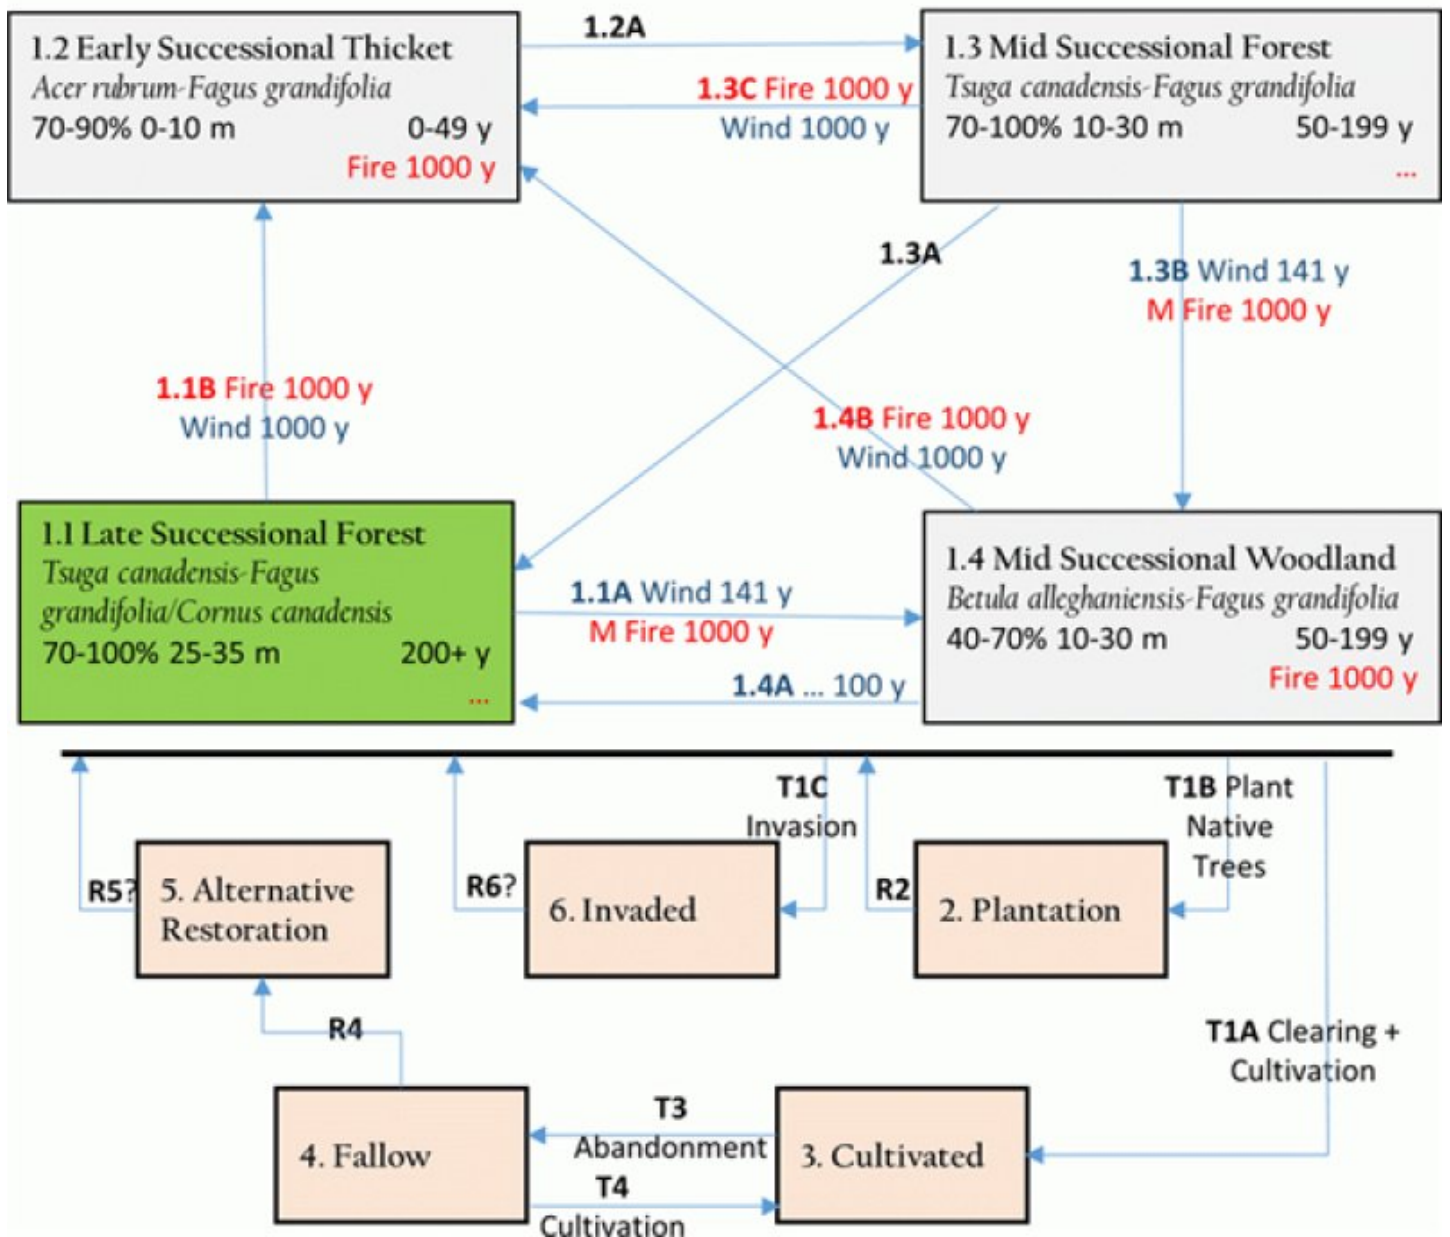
1.2 Early Successional Thicket
*Acer rubrum-Fagus grandifolia*
70-90% 0-10 m 0-49 y
Fire 1000 y

1.2A

1.3C Fire 1000 y
Wind 1000 y

1.3 Mid Successional Forest
*Tsuga canadensis-Fagus grandifolia*
70-100% 10-30 m 50-199 y
...

1.3A

1.3B Wind 141 y
M Fire 1000 y

1.1B Fire 1000 y
Wind 1000 y

1.4B Fire 1000 y
Wind 1000 y

1.1 Late Successional Forest
*Tsuga canadensis-Fagus grandifolia/Cornus canadensis*
70-100% 25-35 m 200+ y
...

1.1A Wind 141 y
M Fire 1000 y

1.4A ... 100 y

1.4 Mid Successional Woodland
*Betula alleghaniensis-Fagus grandifolia*
40-70% 10-30 m 50-199 y
Fire 1000 y

T1C
Invasion

T1B Plant
Native
Trees

R5? 5. Alternative Restoration

R6? 6. Invaded

R2 2. Plantation

R4

T1A Clearing +
Cultivation

4. Fallow

T3
Abandonment
T4
Cultivation

3. Cultivated